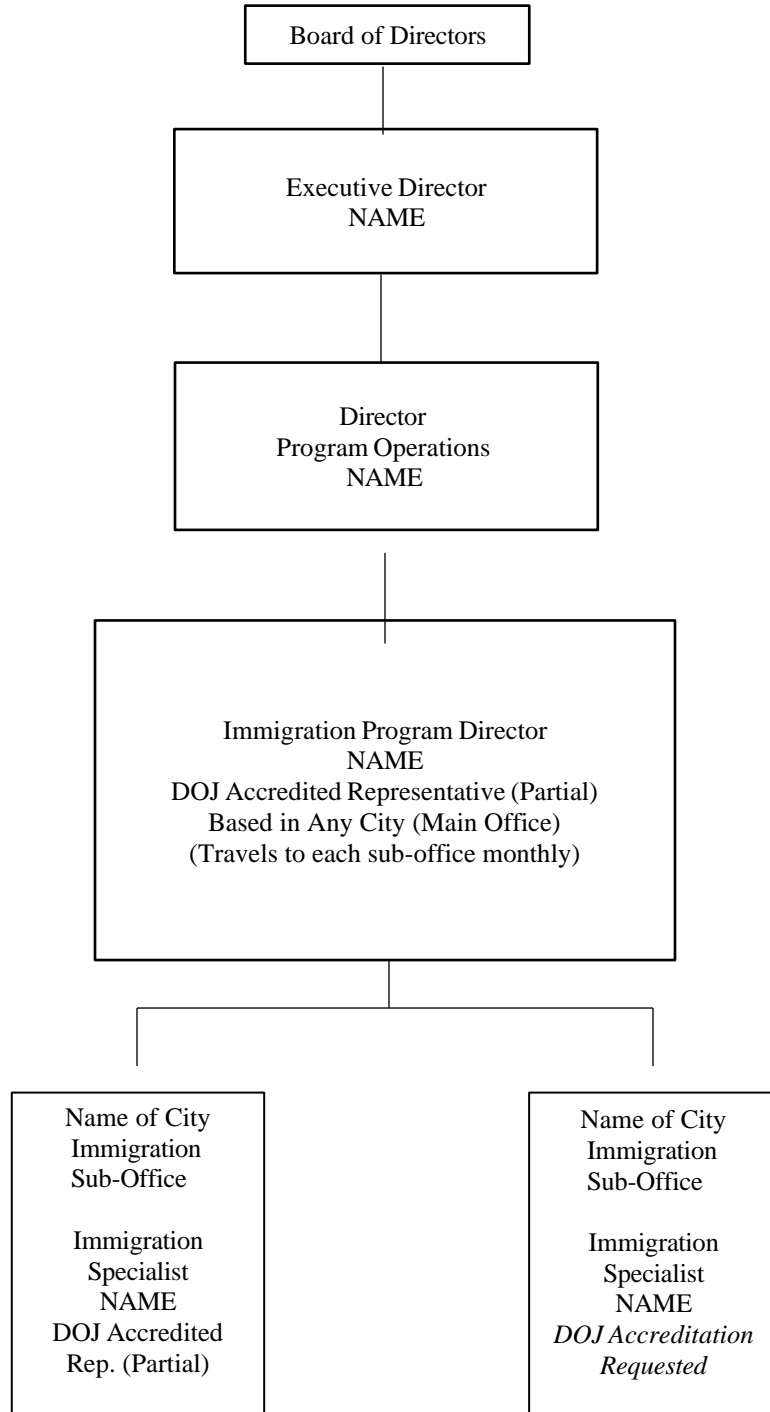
Board of Directors

Executive Director
NAME

Director
Program Operations
NAME

Immigration Program Director
NAME
DOJ Accredited Representative (Partial)
Based in Any City (Main Office)
(Travels to each sub-office monthly)

Name of City
Immigration
Sub-Office

Immigration
Specialist
NAME
DOJ Accredited
Rep. (Partial)

Name of City
Immigration
Sub-Office

Immigration
Specialist
NAME
DOJ Accreditation
Requested